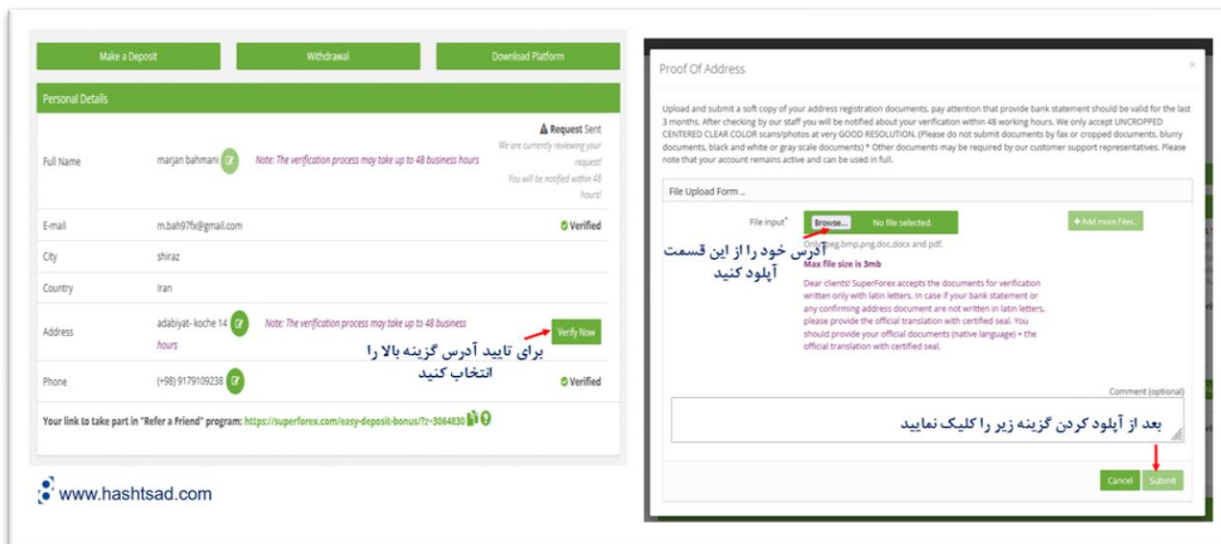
Make a Deposit
Withdrawal
Download Platform

Personal Details

| | | |
|---|---|---|
| Full Name | marjan bahmani Note: The verification process may take up to 48 business hours | Request Sent We are currently reviewing your request! You will be notified within 48 hours! |
| E-mail | m.bah97fx@gmail.com | Verified |
| City | shiraz | |
| Country | Iran | |
| Address | adabiyat- koche 14 Note: The verification process may take up to 48 business hours | Verify Now |
| Phone | (+98) 9179109238 | Verified |

برای تایید آدرس گزینه بالا را انتخاب کنید

Your link to take part in "Refer a Friend" program: https://superforex.com/easy-deposit-bonus/?z=3064830

www.hashtsad.com

Proof Of Address ×

Upload and submit a soft copy of your address registration documents, pay attention that provide bank statement should be valid for the last 3 months. After checking by our staff you will be notified about your verification within 48 working hours. We only accept UNCROPPED CENTERED CLEAR COLOR scans/photos at very GOOD RESOLUTION. (Please do not submit documents by fax or cropped documents, blurry documents, black and white or gray scale documents) * Other documents may be required by our customer support representatives. Please note that your account remains active and can be used in full.

File Upload Form ..

File input* Browse... No file selected.
+ Add more Files...

آدرس خود را از این قسمت آپلود کنید

Only jpeg,bmp,png,doc,docx and pdf.
Max file size is 3mb
Dear clients! SuperForex accepts the documents for verification written only with latin letters. In case if your bank statement or any confirming address document are not written in latin letters, please provide the official translation with certified seal. You should provide your official documents (native language) + the official translation with certified seal.

Comment (optional)

بعد از آپلود کردن گزینه زیر را کلیک نمایید

Cancel Submit